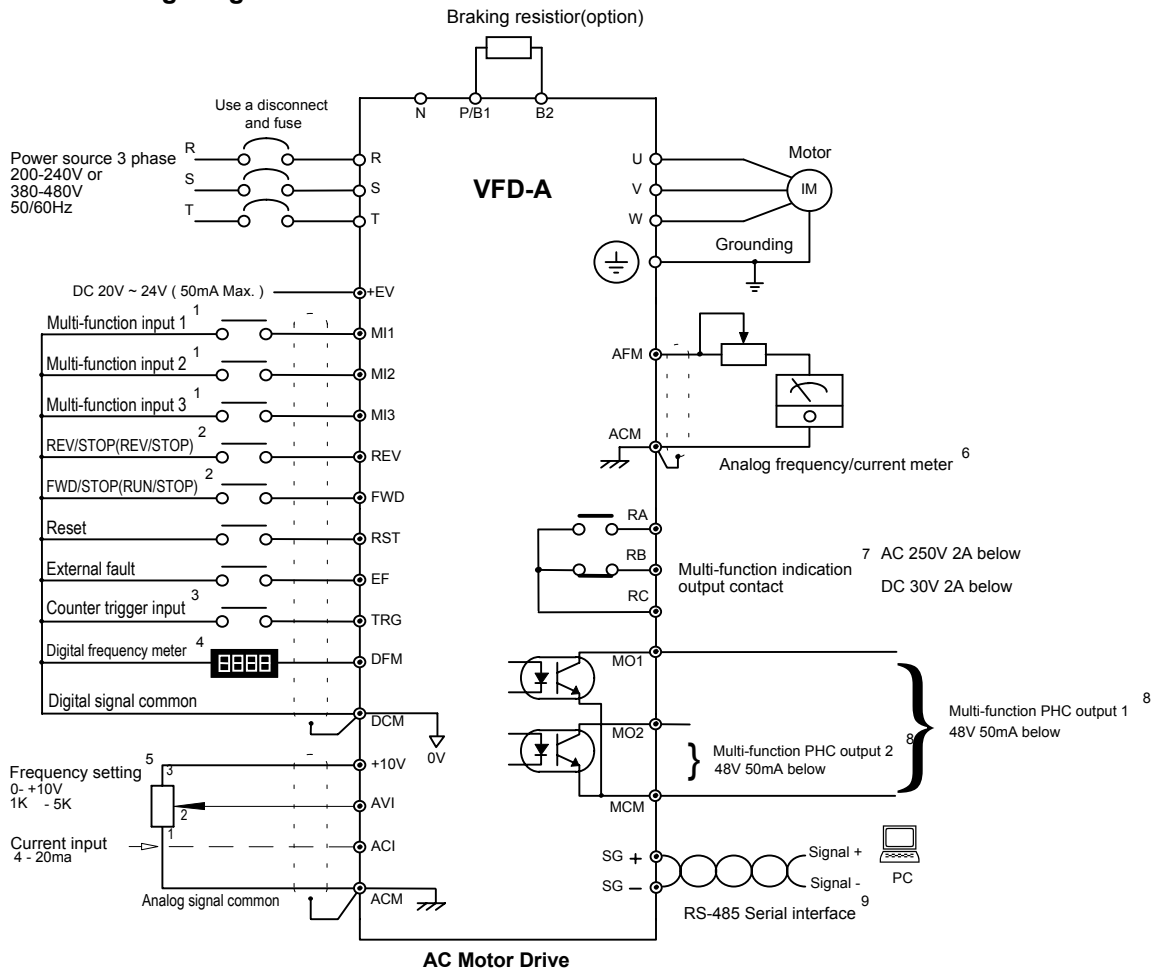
Braking resistior(option)

N P/B1 B2

Use a disconnect and fuse

Power source 3 phase 200-240V or 380-480V 50/60Hz

R S T

R S T

VFD-A

U V W

Motor

IM

Grounding

DC 20V ~ 24V ( 50mA Max. ) +EV

Multi-function input 1 $^1$ MI1

Multi-function input 2 $^1$ MI2

Multi-function input 3 $^1$ MI3

REV/STOP(REV/STOP) $^2$ REV

FWD/STOP(RUN/STOP) $^2$ FWD

Reset RST

External fault EF

Counter trigger input $^3$ TRG

Digital frequency meter $^4$ 8888 DFM

Digital signal common DCM

0V

AFM

ACM

Analog frequency/current meter $^6$

RA

RB

RC

Multi-function indication output contact $^7$ AC 250V 2A below

DC 30V 2A below

MO1

MO2

MCM

Multi-function PHC output 1 $^8$ 48V 50mA below

Multi-function PHC output 2 $^8$ 48V 50mA below

Frequency setting $^5$ 0- +10V 1K - 5K

3 2 1

+10V

AVI

Current input 4 - 20ma

ACI

Analog signal common ACM

SG + SG −

Signal + Signal -

PC

RS-485 Serial interface $^9$

AC Motor Drive